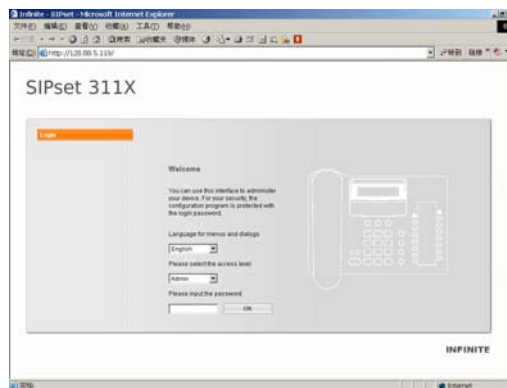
Infinite - SIPset - Microsoft Internet Explorer

文件(F) 编辑(E) 查看(V) 收藏(A) 工具(T) 帮助(H)

地址(D) http://128.88.5.119/

转到 链接

SIPset 311X

Login

Welcome

You can use this interface to administer your device. For your security, the configuration program is protected with the login password.

Language for menus and dialogs

English

Please select the access level

Admin

Please input the password

OK

INFINITE

完毕

Internet